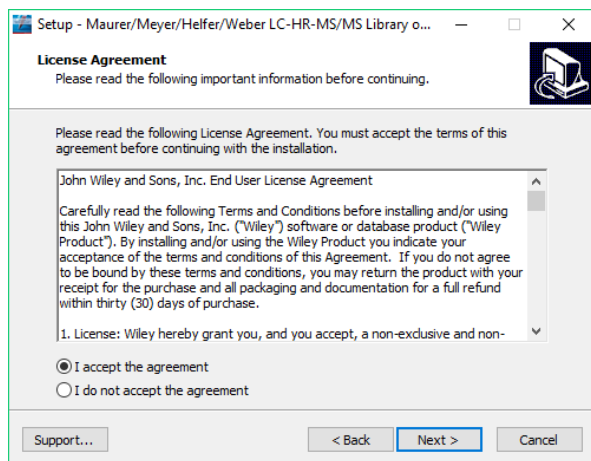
Setup - Maurer/Meyer/Helfer/Weber LC-HR-MS/MS Library o...

License Agreement
Please read the following important information before continuing.

Please read the following License Agreement. You must accept the terms of this agreement before continuing with the installation.

John Wiley and Sons, Inc. End User License Agreement

Carefully read the following Terms and Conditions before installing and/or using this John Wiley and Sons, Inc. ("Wiley") software or database product ("Wiley Product"). By installing and/or using the Wiley Product you indicate your acceptance of the terms and conditions of this Agreement. If you do not agree to be bound by these terms and conditions, you may return the product with your receipt for the purchase and all packaging and documentation for a full refund within thirty (30) days of purchase.

1. License: Wiley hereby grant you, and you accept, a non-exclusive and non-

I accept the agreement
I do not accept the agreement

Support...
< Back
Next >
Cancel